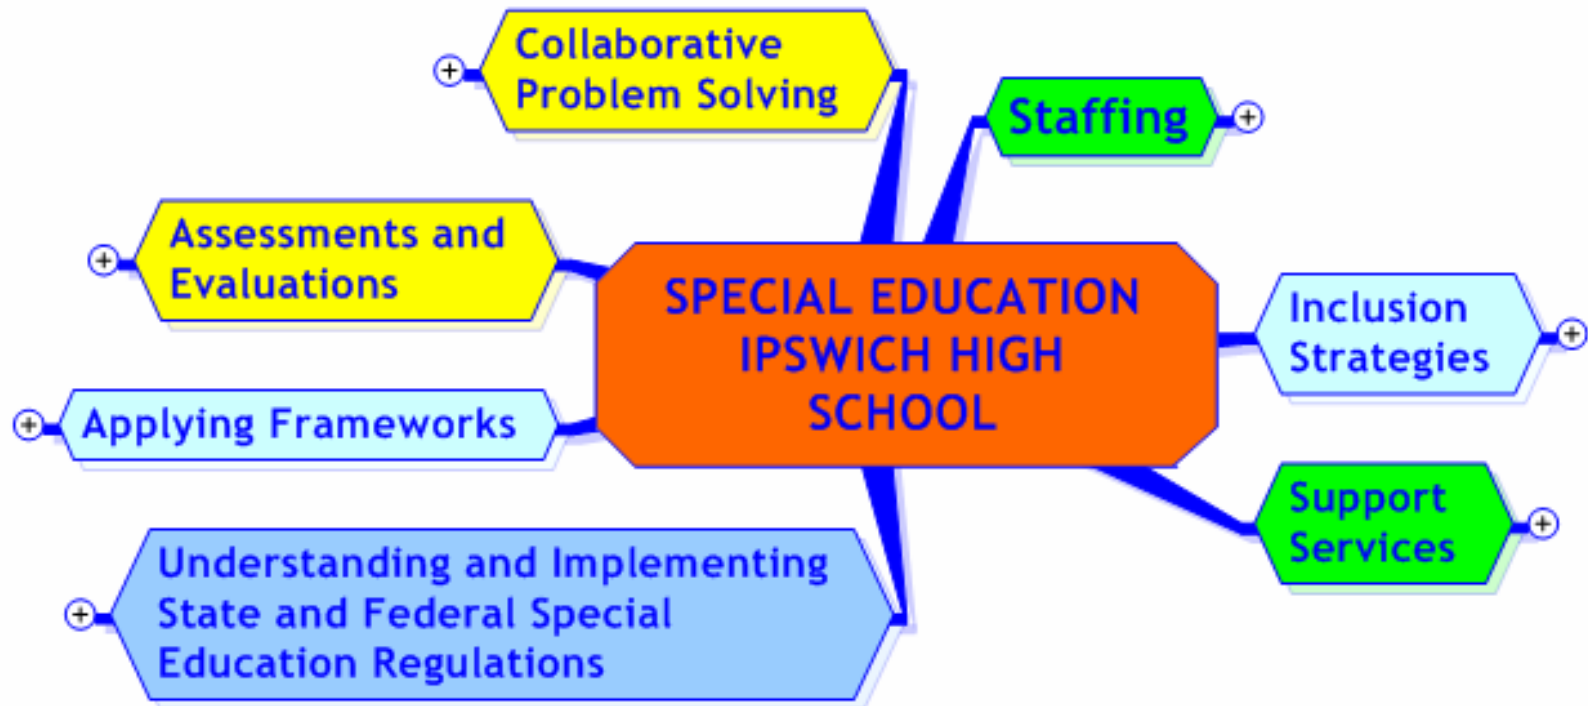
SPECIAL EDUCATION IPSWICH HIGH SCHOOL

Collaborative Problem Solving

Staffing

Assessments and Evaluations

Inclusion Strategies

Applying Frameworks

Support Services

Understanding and Implementing State and Federal Special Education Regulations